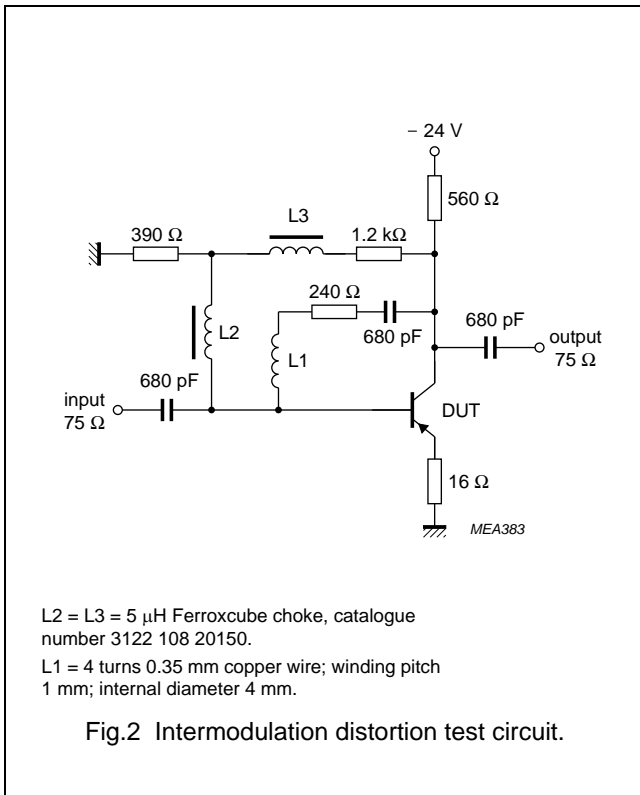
− 24 V

560 Ω

390 Ω

L3

1.2 kΩ

240 Ω

L2

680 pF

680 pF

output
75 Ω

L1

input
75 Ω

680 pF

DUT

16 Ω

MEA383

L2 = L3 = 5 μH Ferroxcube choke, catalogue number 3122 108 20150.

L1 = 4 turns 0.35 mm copper wire; winding pitch 1 mm; internal diameter 4 mm.

Fig.2 Intermodulation distortion test circuit.